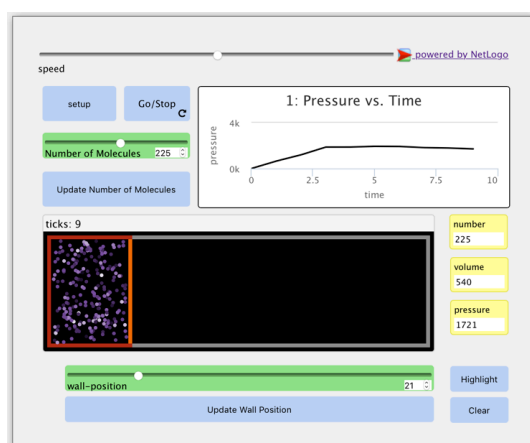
powered by NetLogo

speed

setup

Go/Stop

1: Pressure vs. Time

4k

0k

pressure

0

2.5

5

7.5

10

time

Number of Molecules 225

Update Number of Molecules

ticks: 9

number
225

volume
540

pressure
1721

wall-position 21

Update Wall Position

Highlight

Clear